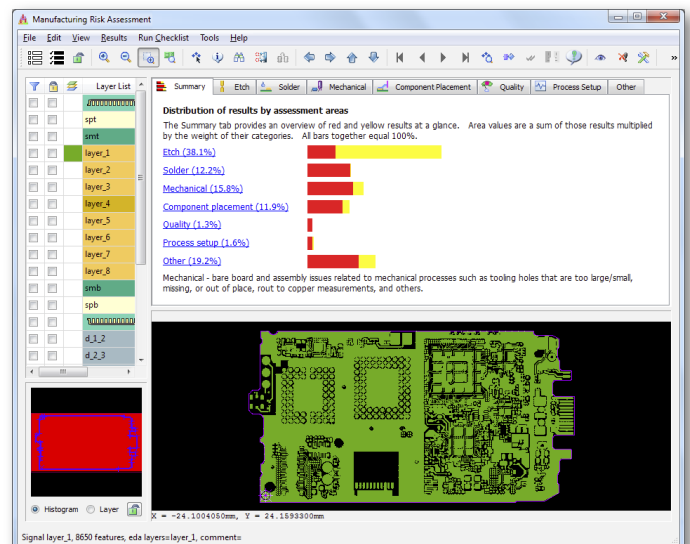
Manufacturing Risk Assessment

File Edit View Results Run Checklist Tools Help

Layer List

spt
smt
layer_1
layer_2
layer_3
layer_4
layer_5
layer_6
layer_7
layer_8
smb
spb
d_1_2
d_2_3

Histogram Layer

Summary Etch Solder Mechanical Component Placement Quality Process Setup Other

Distribution of results by assessment areas

The Summary tab provides an overview of red and yellow results at a glance. Area values are a sum of those results multiplied by the weight of their categories. All bars together equal 100%.

Etch (38.1%)
Solder (12.2%)
Mechanical (15.8%)
Component placement (11.9%)
Quality (1.3%)
Process setup (1.6%)
Other (19.2%)

Mechanical - bare board and assembly issues related to mechanical processes such as tooling holes that are too large/small, missing, or out of place, rout to copper measurements, and others.

X = -24.1004050mm, Y = 24.1593300mm

Signal layer_1, 8650 features, eda layers=layer_1, comment=